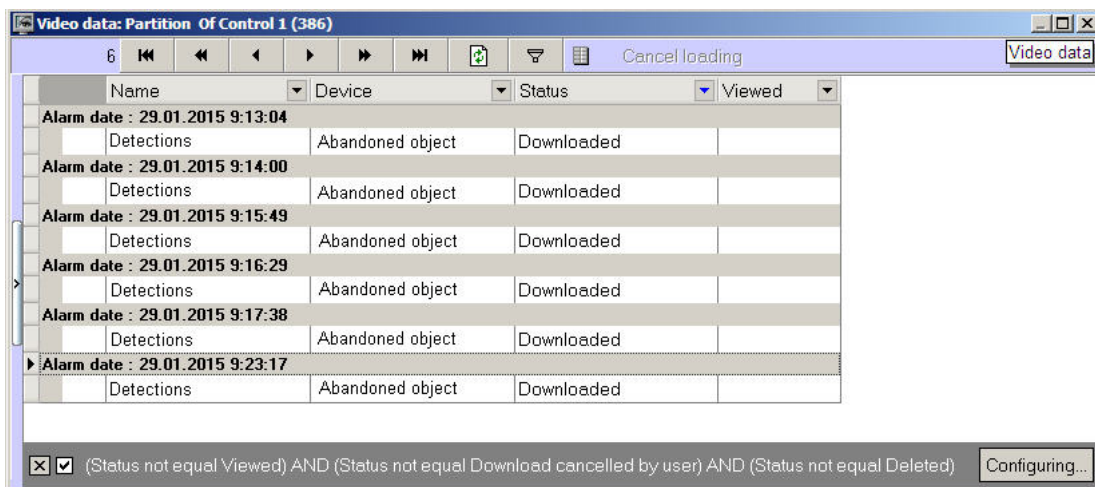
Video data: Partition Of Control 1 (386)

6 Cancel loading

Video data

| Name | Device | Status | Viewed |
|---|---|---|---|
| Alarm date : 29.01.2015 9:13:04 | | | |
| Detections | Abandoned object | Downloaded | |
| Alarm date : 29.01.2015 9:14:00 | | | |
| Detections | Abandoned object | Downloaded | |
| Alarm date : 29.01.2015 9:15:49 | | | |
| Detections | Abandoned object | Downloaded | |
| Alarm date : 29.01.2015 9:16:29 | | | |
| Detections | Abandoned object | Downloaded | |
| Alarm date : 29.01.2015 9:17:38 | | | |
| Detections | Abandoned object | Downloaded | |
| Alarm date : 29.01.2015 9:23:17 | | | |
| Detections | Abandoned object | Downloaded | |

(Status not equal Viewed) AND (Status not equal Download cancelled by user) AND (Status not equal Deleted)

Configuring...